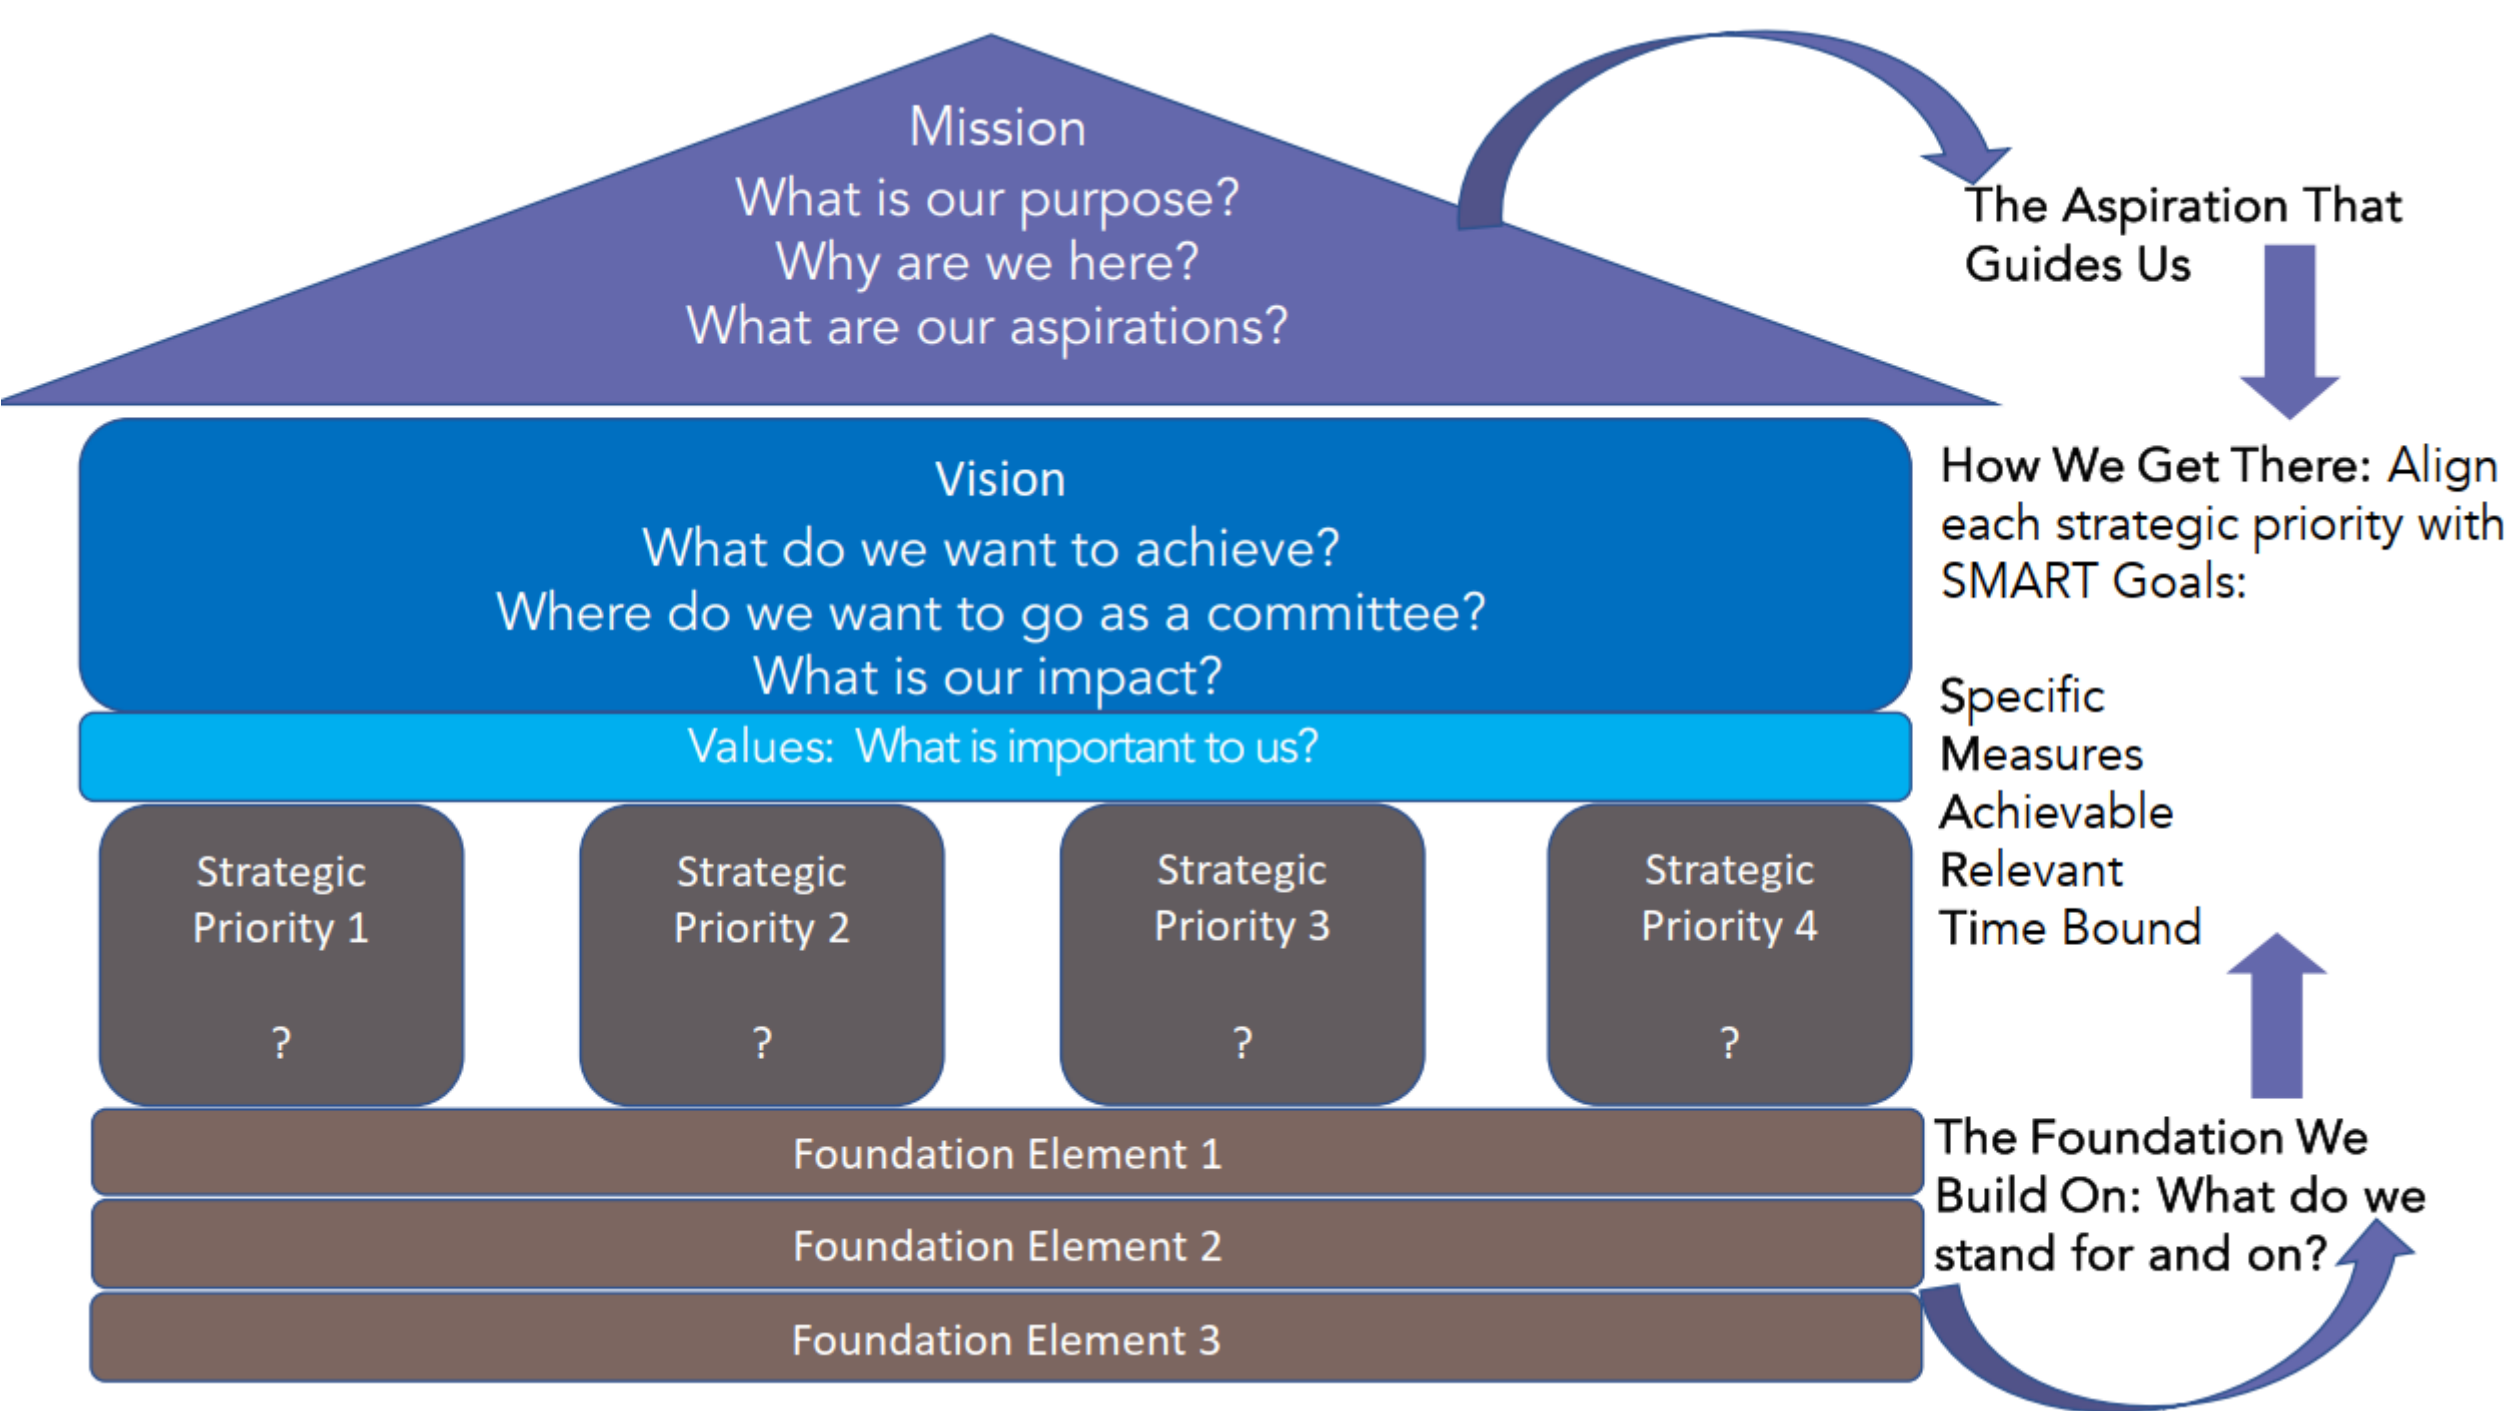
Mission
What is our purpose?
Why are we here?
What are our aspirations?

The Aspiration That Guides Us

Vision
What do we want to achieve?
Where do we want to go as a committee?
What is our impact?

How We Get There: Align each strategic priority with SMART Goals:

Specific
Measures
Achievable
Relevant
Time Bound

Values: What is important to us?

Strategic Priority 1
?

Strategic Priority 2
?

Strategic Priority 3
?

Strategic Priority 4
?

Foundation Element 1
Foundation Element 2
Foundation Element 3

The Foundation We Build On: What do we stand for and on?